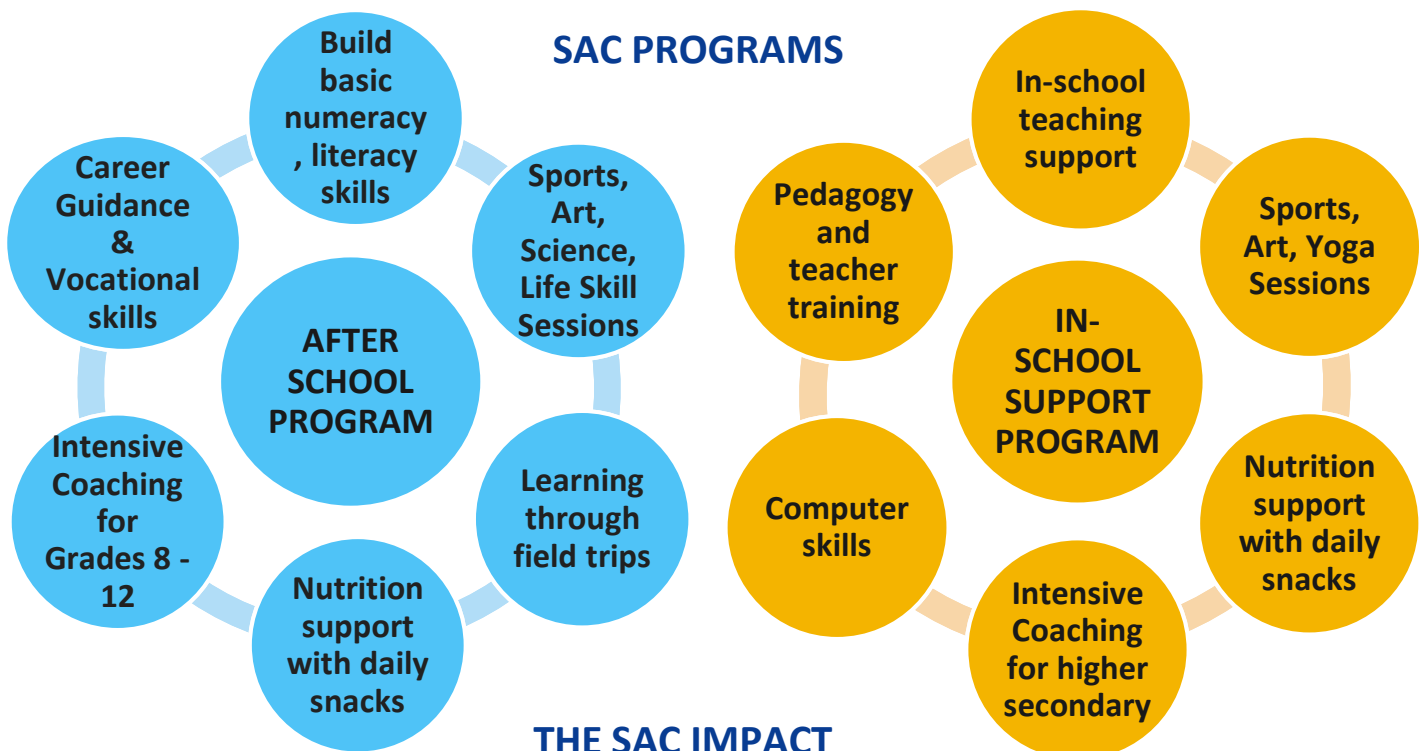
SAC PROGRAMS

AFTER SCHOOL PROGRAM

Build basic numeracy , literacy skills

Sports, Art, Science, Life Skill Sessions

Learning through field trips

Nutrition support with daily snacks

Intensive Coaching for Grades 8 - 12

Career Guidance & Vocational skills

IN-SCHOOL SUPPORT PROGRAM

In-school teaching support

Sports, Art, Yoga Sessions

Nutrition support with daily snacks

Intensive Coaching for higher secondary

Computer skills

Pedagogy and teacher training

THE SAC IMPACT